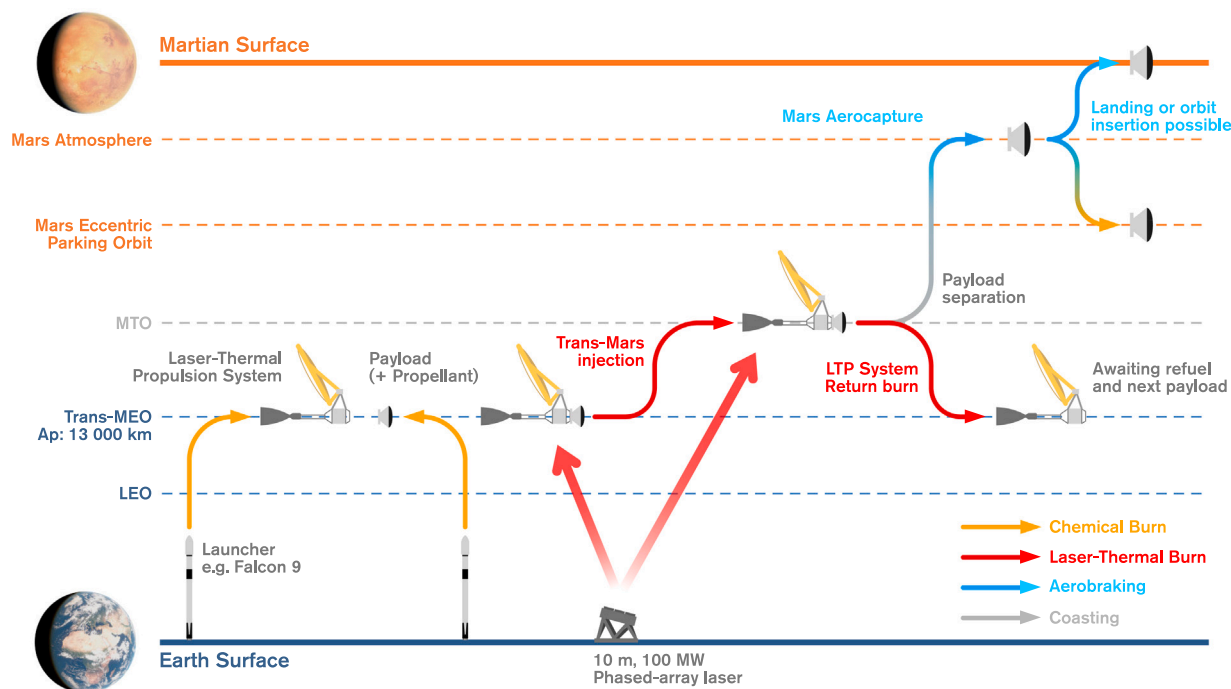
Martian Surface

Mars Aerocapture

Landing or orbit insertion possible

Mars Atmosphere

Mars Eccentric Parking Orbit

Payload separation

MTO

Trans-Mars injection

LTP System Return burn

Laser-Thermal Propulsion System

Payload (+ Propellant)

Awaiting refuel and next payload

Trans-MEO Ap: 13 000 km

LEO

Launcher e.g. Falcon 9

Chemical Burn

Laser-Thermal Burn

Aerobraking

Coasting

Earth Surface

10 m, 100 MW Phased-array laser